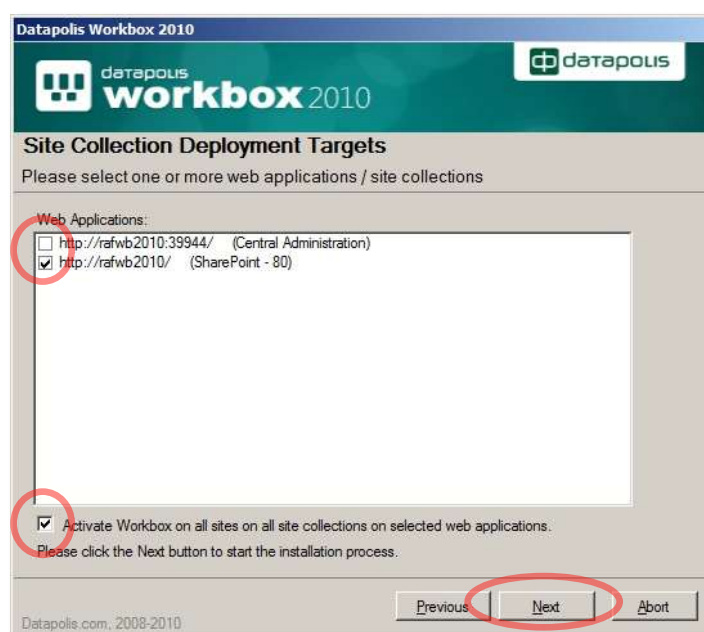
Datapolis Workbox 2010

datapolis workbox 2010

datapolis

Site Collection Deployment Targets

Please select one or more web applications / site collections

Web Applications:

http://rafwb2010:39944/ (Central Administration)

http://rafwb2010/ (SharePoint - 80)

Activate Workbox on all sites on all site collections on selected web applications.

Please click the Next button to start the installation process.

Datapolis.com, 2008-2010

Previous

Next

Abort